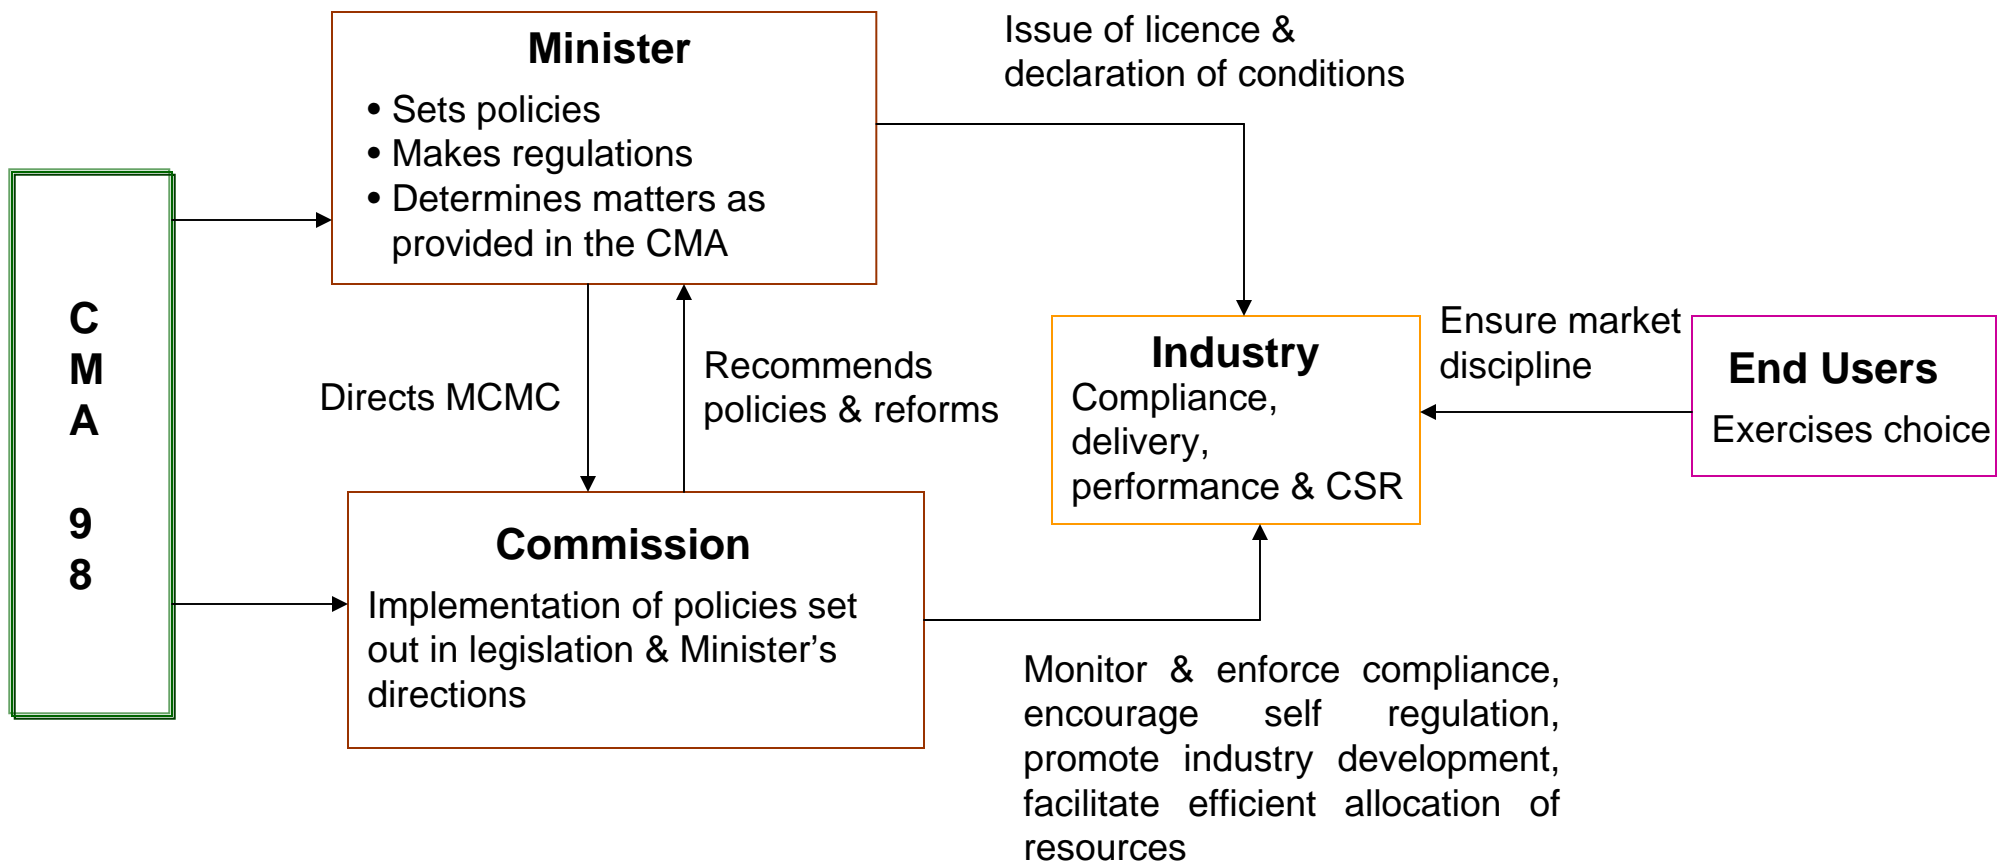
C
M
A

9
8

Minister
• Sets policies
• Makes regulations
• Determines matters as provided in the CMA

Issue of licence & declaration of conditions

Directs MCMC

Recommends policies & reforms

Industry
Compliance, delivery, performance & CSR

Ensure market discipline

End Users
Exercises choice

Commission
Implementation of policies set out in legislation & Minister's directions

Monitor & enforce compliance, encourage self regulation, promote industry development, facilitate efficient allocation of resources